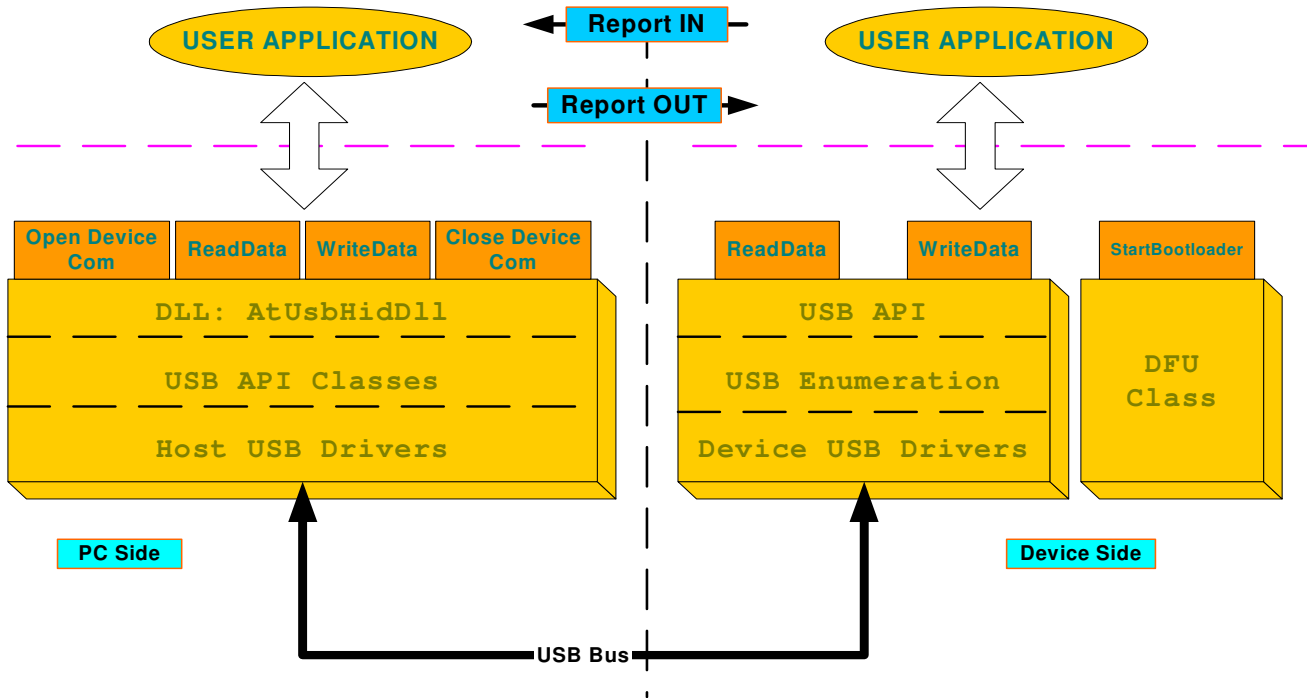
Report IN

USER APPLICATION

Report OUT

USER APPLICATION

Open Device Com

ReadData

WriteData

Close Device Com

DLL: AtUsbHidDll

USB API Classes

Host USB Drivers

ReadData

WriteData

StartBootloader

USB API

USB Enumeration

Device USB Drivers

DFU Class

PC Side

Device Side

USB Bus